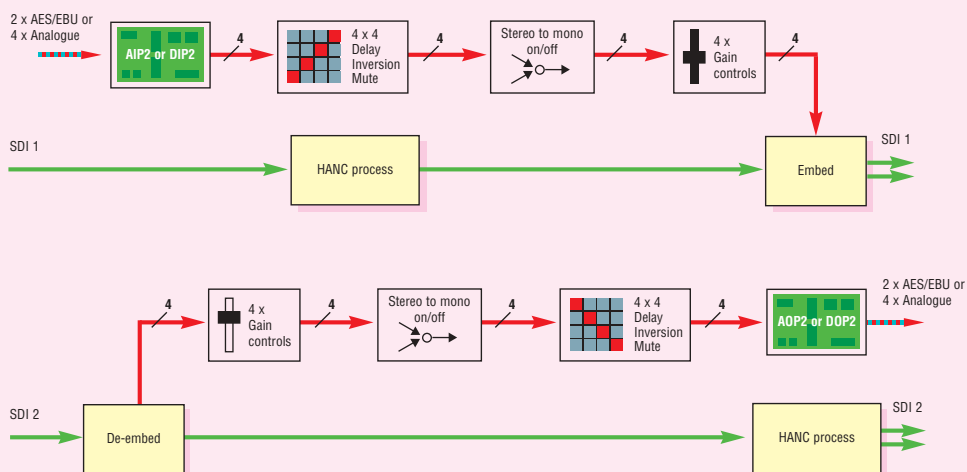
2 x AES/EBU or 4 x Analogue

AIP2 or DIP2

4

4 x 4 Delay Inversion Mute

4

Stereo to mono on/off

4

4 x Gain controls

4

SDI 1

HANC process

Embed

SDI 1

4

4 x Gain controls

4

Stereo to mono on/off

4

4 x 4 Delay Inversion Mute

4

AOP2 or DOP2

2 x AES/EBU or 4 x Analogue

SDI 2

De-embed

HANC process

SDI 2